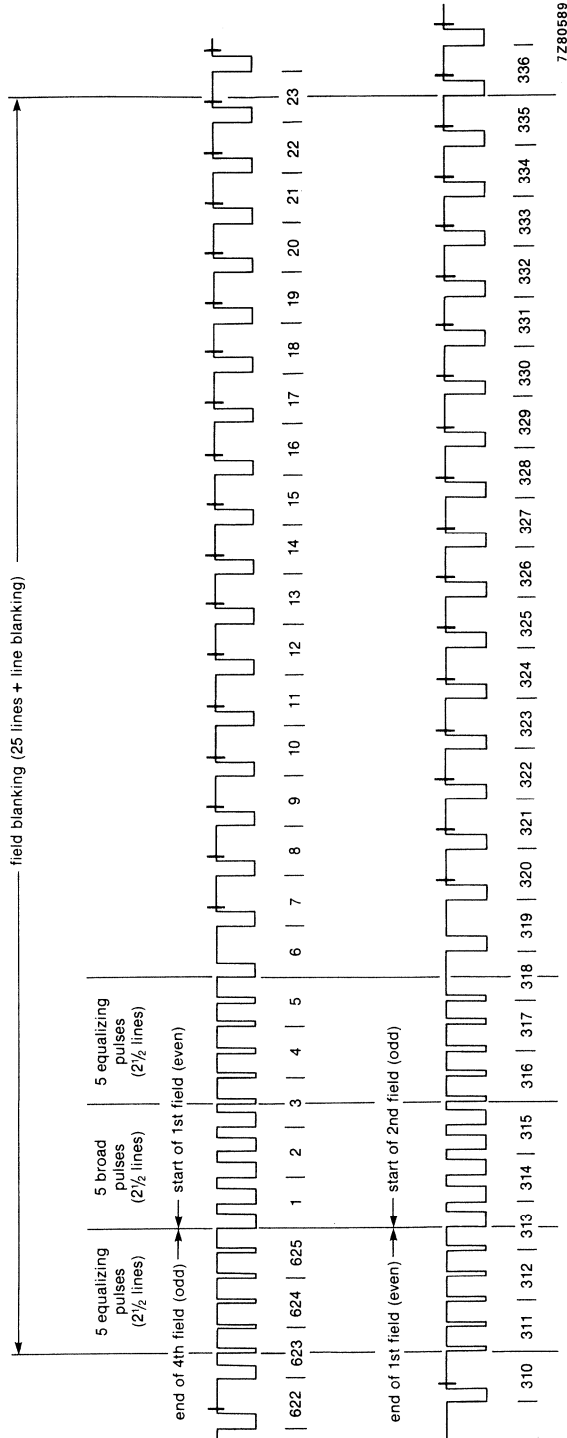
field blanking (25 lines + line blanking)

5 equalizing pulses ($2\frac{1}{2}$ lines)

5 broad pulses ($2\frac{1}{2}$ lines)

5 equalizing pulses ($2\frac{1}{2}$ lines)

end of 4th field (odd)

start of 1st field (even)

622 | 623 | 624 | 625 | 1 | 2 | 3 | 4 | 5 | 6 | 7 | 8 | 9 | 10 | 11 | 12 | 13 | 14 | 15 | 16 | 17 | 18 | 19 | 20 | 21 | 22 | 23

end of 1st field (even)

start of 2nd field (odd)

310 | 311 | 312 | 313 | 314 | 315 | 316 | 317 | 318 | 319 | 320 | 321 | 322 | 323 | 324 | 325 | 326 | 327 | 328 | 329 | 330 | 331 | 332 | 333 | 334 | 335 | 336

7Z80589